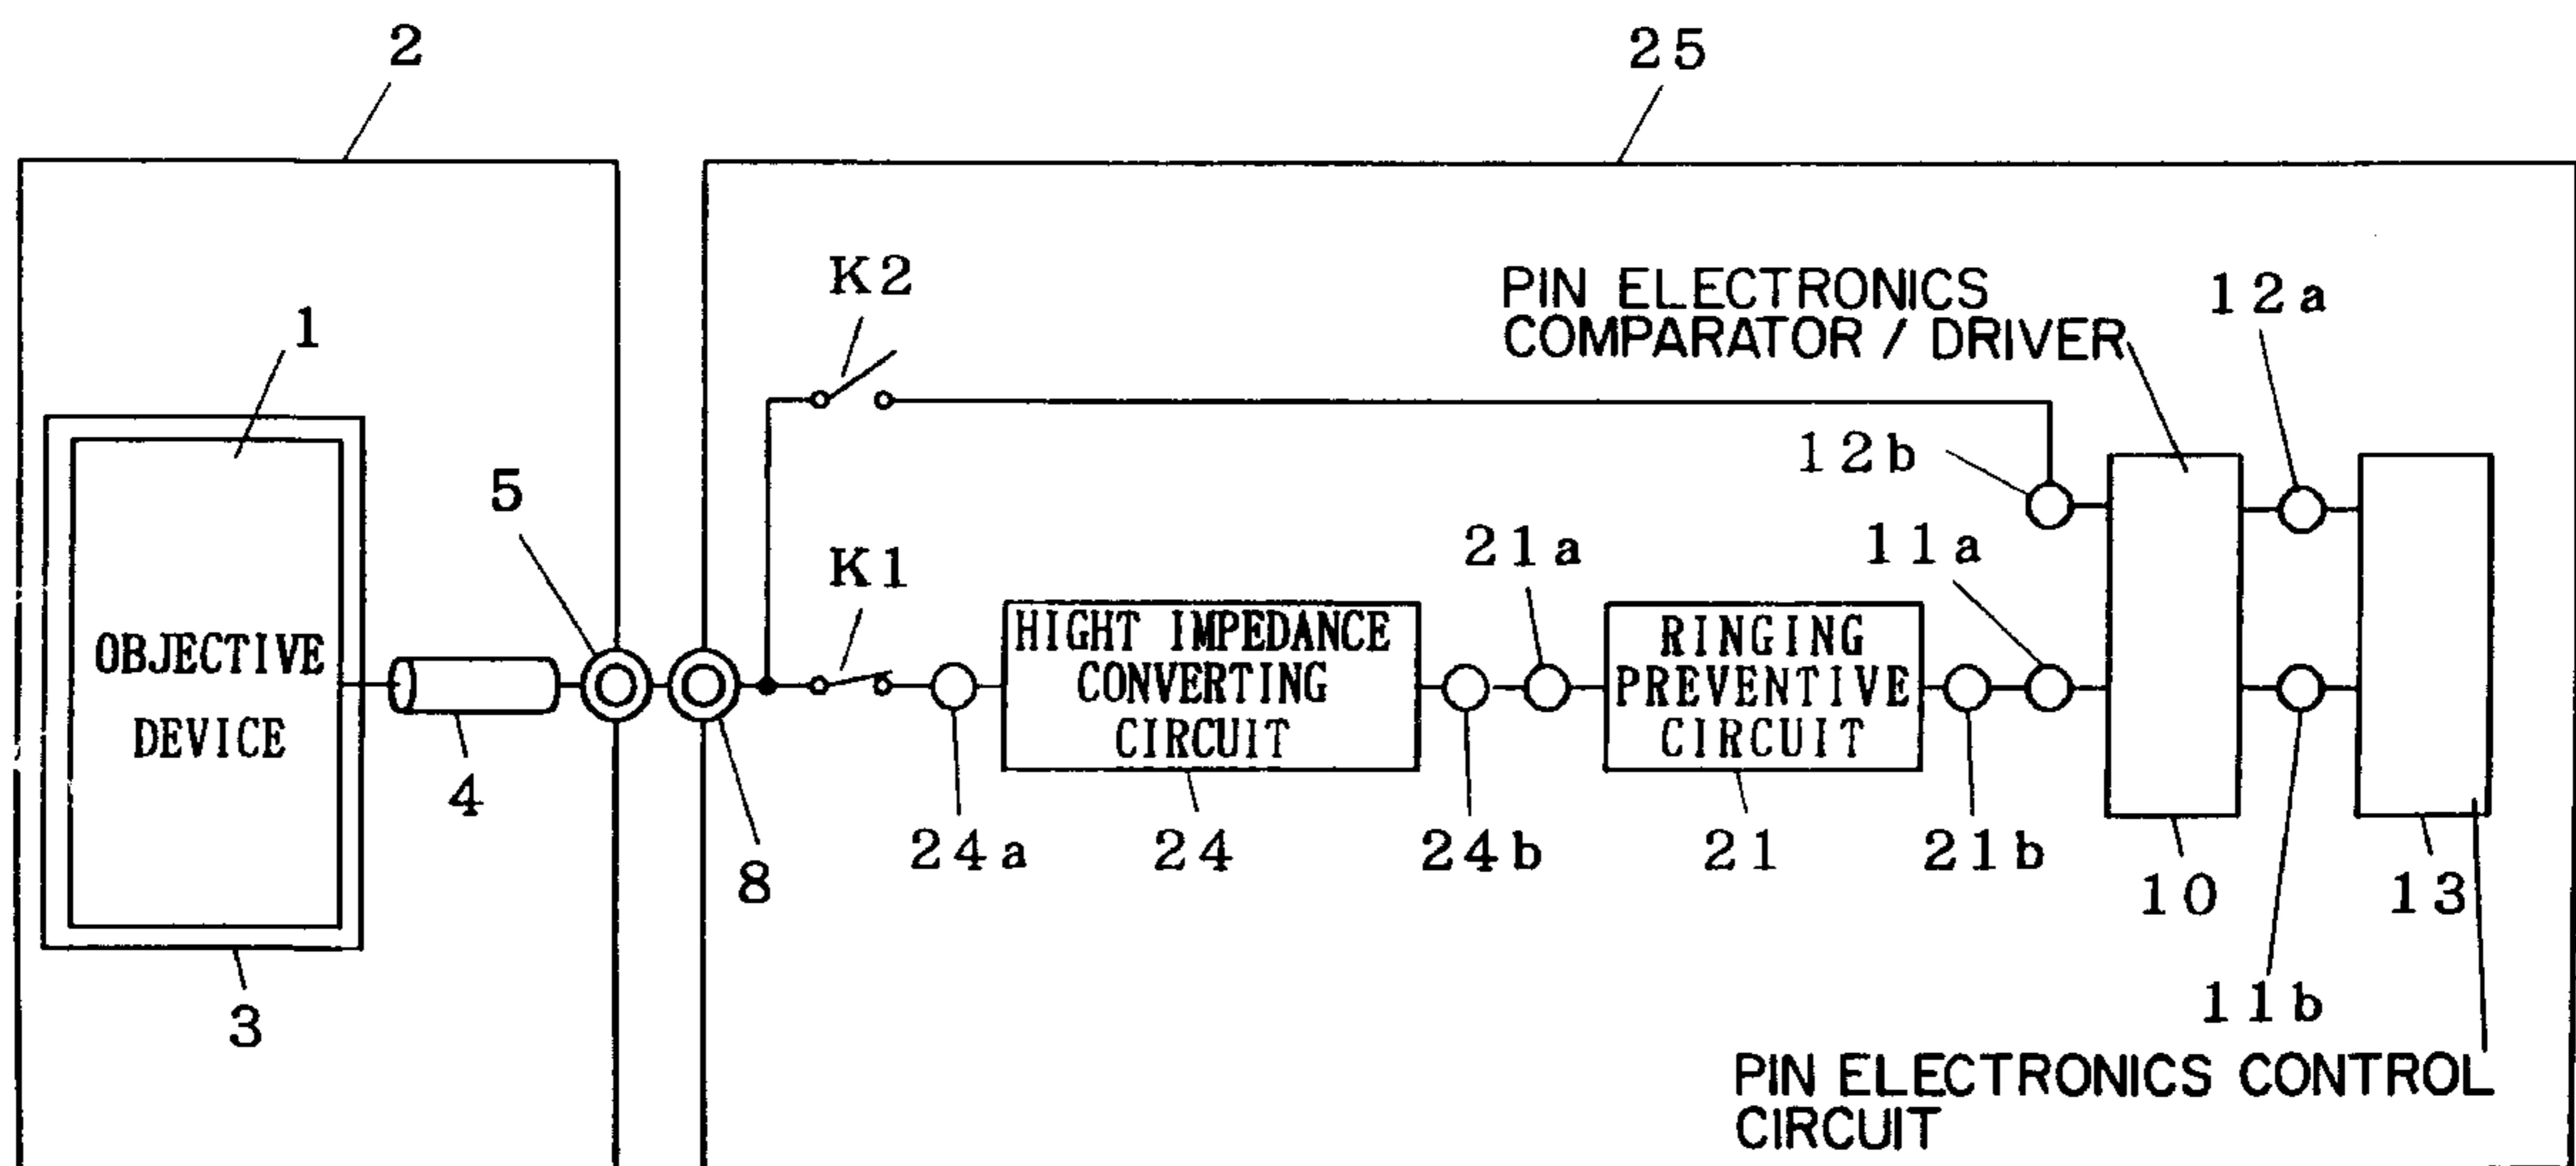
2

25

K2

PIN ELECTRONICS COMPARATOR / DRIVER

12a

1

12b

5

21a

11a

K1

OBJECTIVE DEVICE

HIGHT IMPEDANCE CONVERTING CIRCUIT

RINGING PREVENTIVE CIRCUIT

4

24a

24

24b

21

21b

8

10

13

3

11b

PIN ELECTRONICS CONTROL CIRCUIT